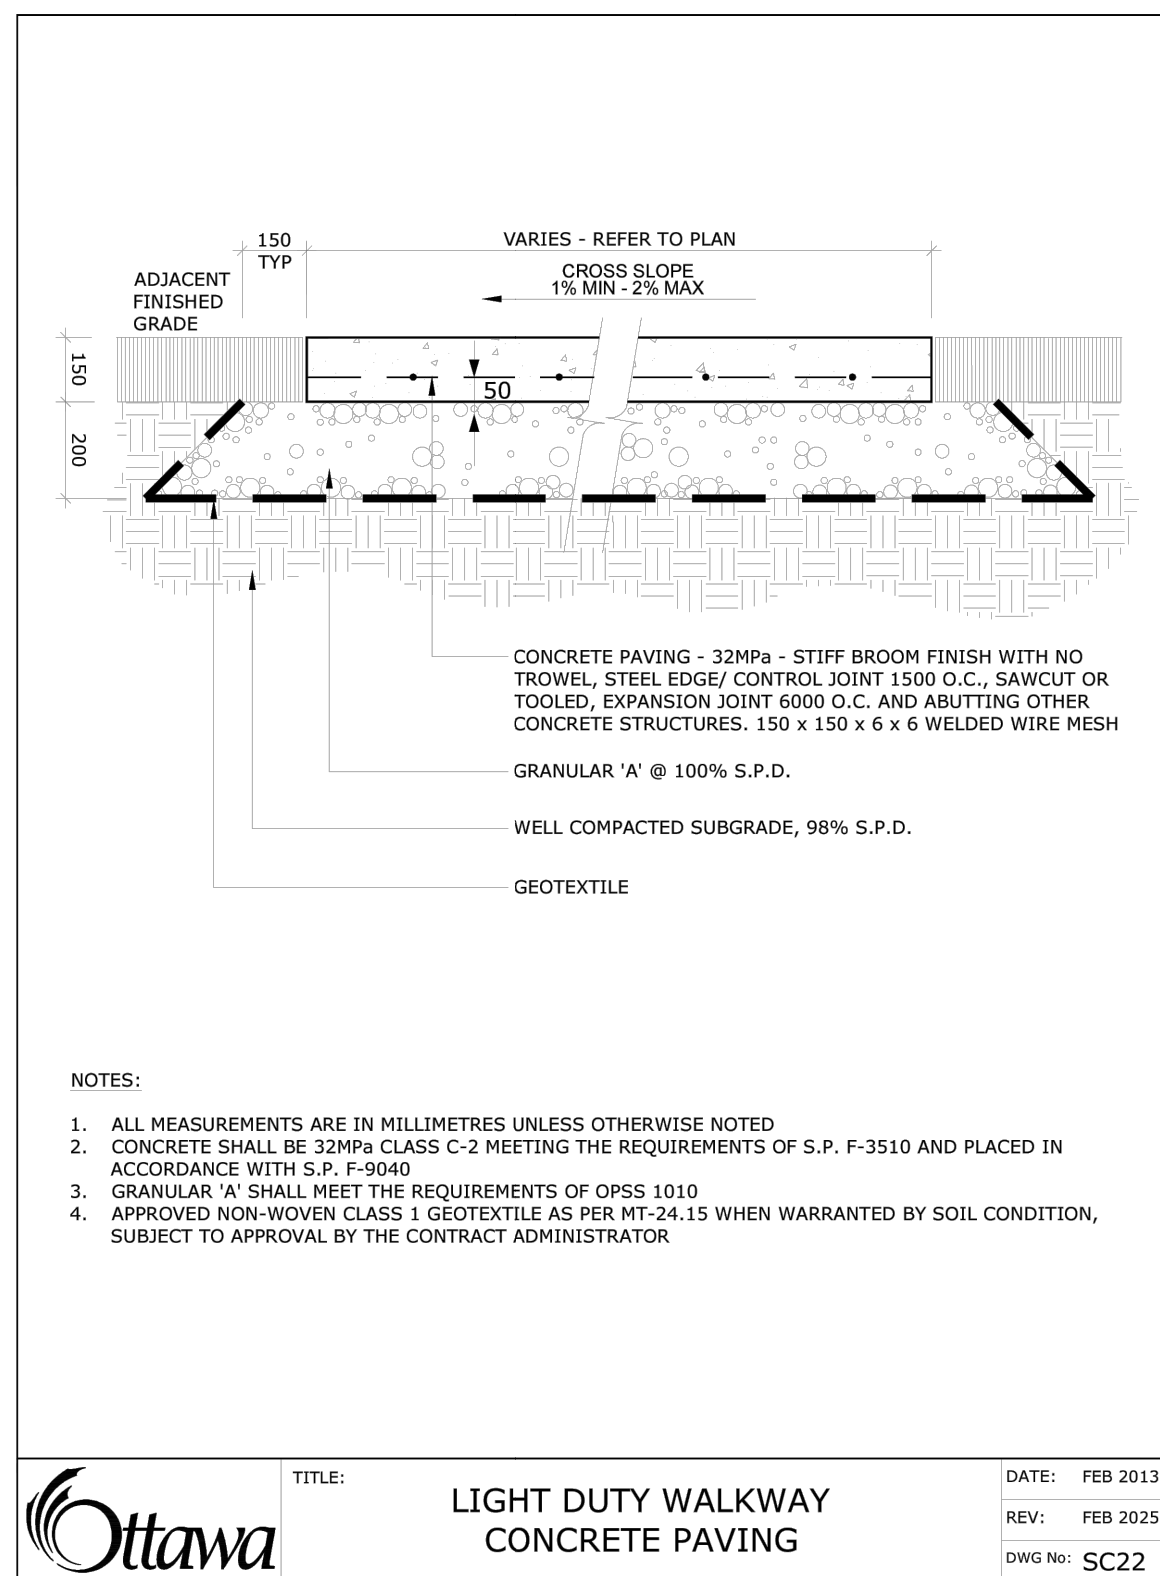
150
TYP

VARIES - REFER TO PLAN

ADJACENT
FINISHED
GRADE

CROSS SLOPE
1% MIN - 2% MAX

150

200

50

CONCRETE PAVING - 32MPa - STIFF BROOM FINISH WITH NO TROWEL, STEEL EDGE/ CONTROL JOINT 1500 O.C., SAWCUT OR TOOLED, EXPANSION JOINT 6000 O.C. AND ABUTTING OTHER CONCRETE STRUCTURES. 150 x 150 x 6 x 6 WELDED WIRE MESH

GRANULAR 'A' @ 100% S.P.D.

WELL COMPACTED SUBGRADE, 98% S.P.D.

GEOTEXTILE

NOTES:

1. ALL MEASUREMENTS ARE IN MILLIMETRES UNLESS OTHERWISE NOTED
2. CONCRETE SHALL BE 32MPa CLASS C-2 MEETING THE REQUIREMENTS OF S.P. F-3510 AND PLACED IN ACCORDANCE WITH S.P. F-9040
3. GRANULAR 'A' SHALL MEET THE REQUIREMENTS OF OPSS 1010
4. APPROVED NON-WOVEN CLASS 1 GEOTEXTILE AS PER MT-24.15 WHEN WARRANTED BY SOIL CONDITION, SUBJECT TO APPROVAL BY THE CONTRACT ADMINISTRATOR

Ottawa

TITLE:

LIGHT DUTY WALKWAY
CONCRETE PAVING

DATE: FEB 2013
REV: FEB 2025
DWG No: SC22